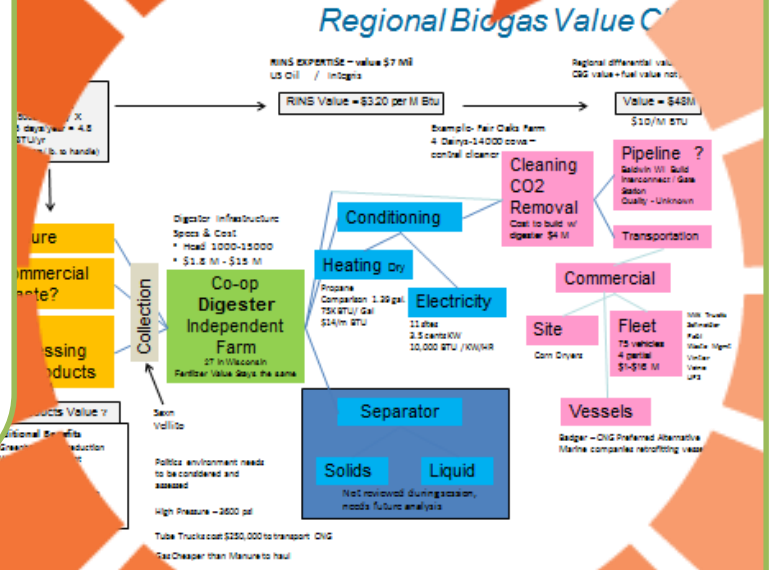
Regional Biogas Value C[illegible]

RINS EXPERTISE – value $7 Mil
US Oil / Integris

RINS Value = $3.20 per M Btu

Regional differential val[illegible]
CBG value+fuel value not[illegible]

Value = $48M
$10/M BTU

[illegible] X
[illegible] days/year = 4.8
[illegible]BTU/yr
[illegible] (b. to handle)

Example- Fair Oaks Farm
4 Dairys-14000 cows –
central cleaner

Cleaning
CO2
Removal
Cost to build w/ digester $4 M

Pipeline ?
Baldwin WI Build
Interconnect / Gate Station
Quality - Unknown

Transportation

Conditioning

Heating Dry

Electricity

Digester Infrastructure
Specs & Cost
* Head 1000-15000
* $1.8 M - $15 M

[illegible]ure

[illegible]ommercial
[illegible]aste?

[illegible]essing
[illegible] Products

Collection

Co-op
Digester
Independent
Farm
2T in Wisconsin
Fertilizer Value Stays the same

Propane
Comparison 1.39 gal.
75K BTU/ Gal
$14/m BTU

11 sites
2.5 cents KW
10,000 BTU / KW/HR

Commercial

Site
Corn Dryers

Fleet
75 vehicles
4 partial
$1-$15 M

Milk Trucks
Schneider
FedEx
Waste Mgmt
Vinter
Veins
UPS

Vessels

Badger – CNG Preferred Alternative
Marine companies retrofitting vess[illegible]

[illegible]oducts Value ?

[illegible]tional Benefits
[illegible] Greenh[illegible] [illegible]eduction

Saxon
Vellito

Separator

Solids

Liquid

Not reviewed during session,
needs future analysis

Politics environment needs
to be considered and
assessed

High Pressure – 3600 psi

Tube Trucks cost $250,000 to transport CNG

Gas Cheaper than Manure to haul